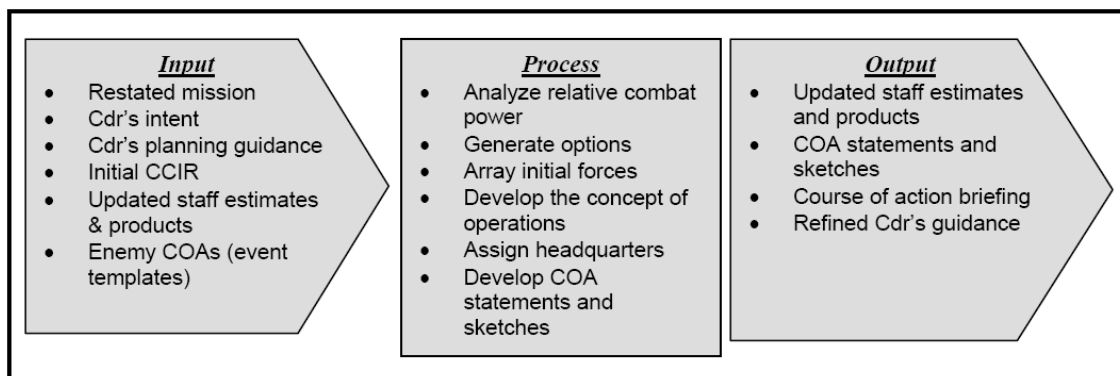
***Input***

- Restated mission
- Cdr's intent
- Cdr's planning guidance
- Initial CCIR
- Updated staff estimates & products
- Enemy COAs (event templates)

***Process***

- Analyze relative combat power
- Generate options
- Array initial forces
- Develop the concept of operations
- Assign headquarters
- Develop COA statements and sketches

***Output***

- Updated staff estimates and products
- COA statements and sketches
- Course of action briefing
- Refined Cdr's guidance